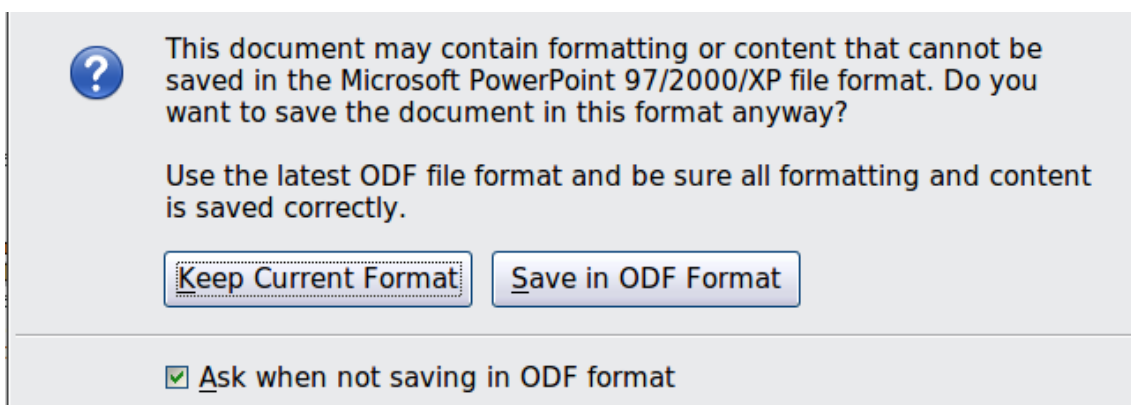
?

This document may contain formatting or content that cannot be saved in the Microsoft PowerPoint 97/2000/XP file format. Do you want to save the document in this format anyway?

Use the latest ODF file format and be sure all formatting and content is saved correctly.

Keep Current Format

Save in ODF Format

Ask when not saving in ODF format